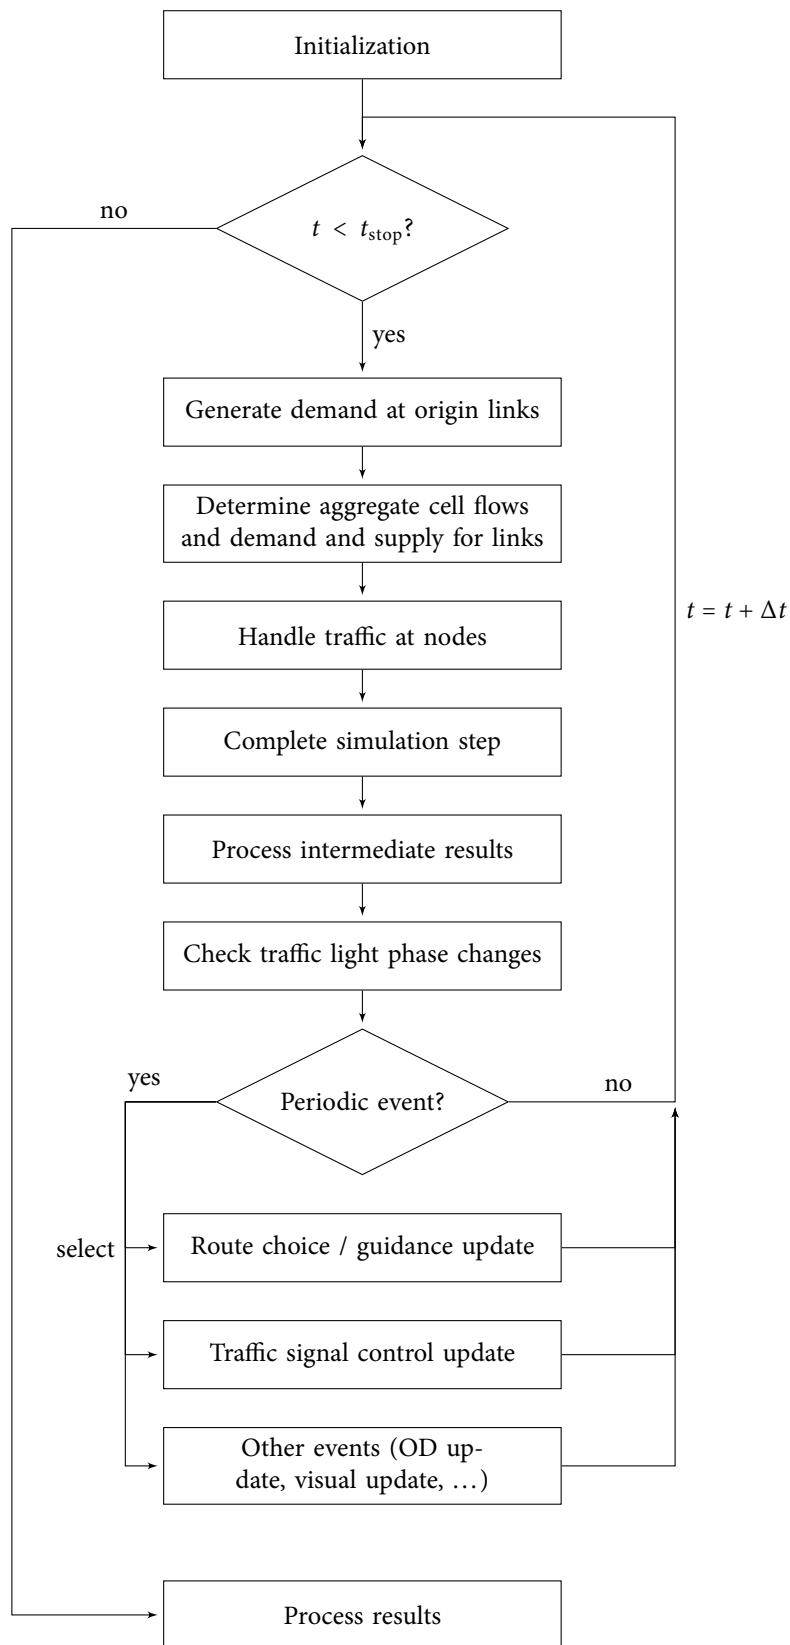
Initialization

no

$t < t_{\text{stop}}$?

yes

Generate demand at origin links

Determine aggregate cell flows and demand and supply for links

Handle traffic at nodes

Complete simulation step

Process intermediate results

Check traffic light phase changes

$t = t + \Delta t$

yes

Periodic event?

no

select

Route choice / guidance update

Traffic signal control update

Other events (OD update, visual update, …)

Process results